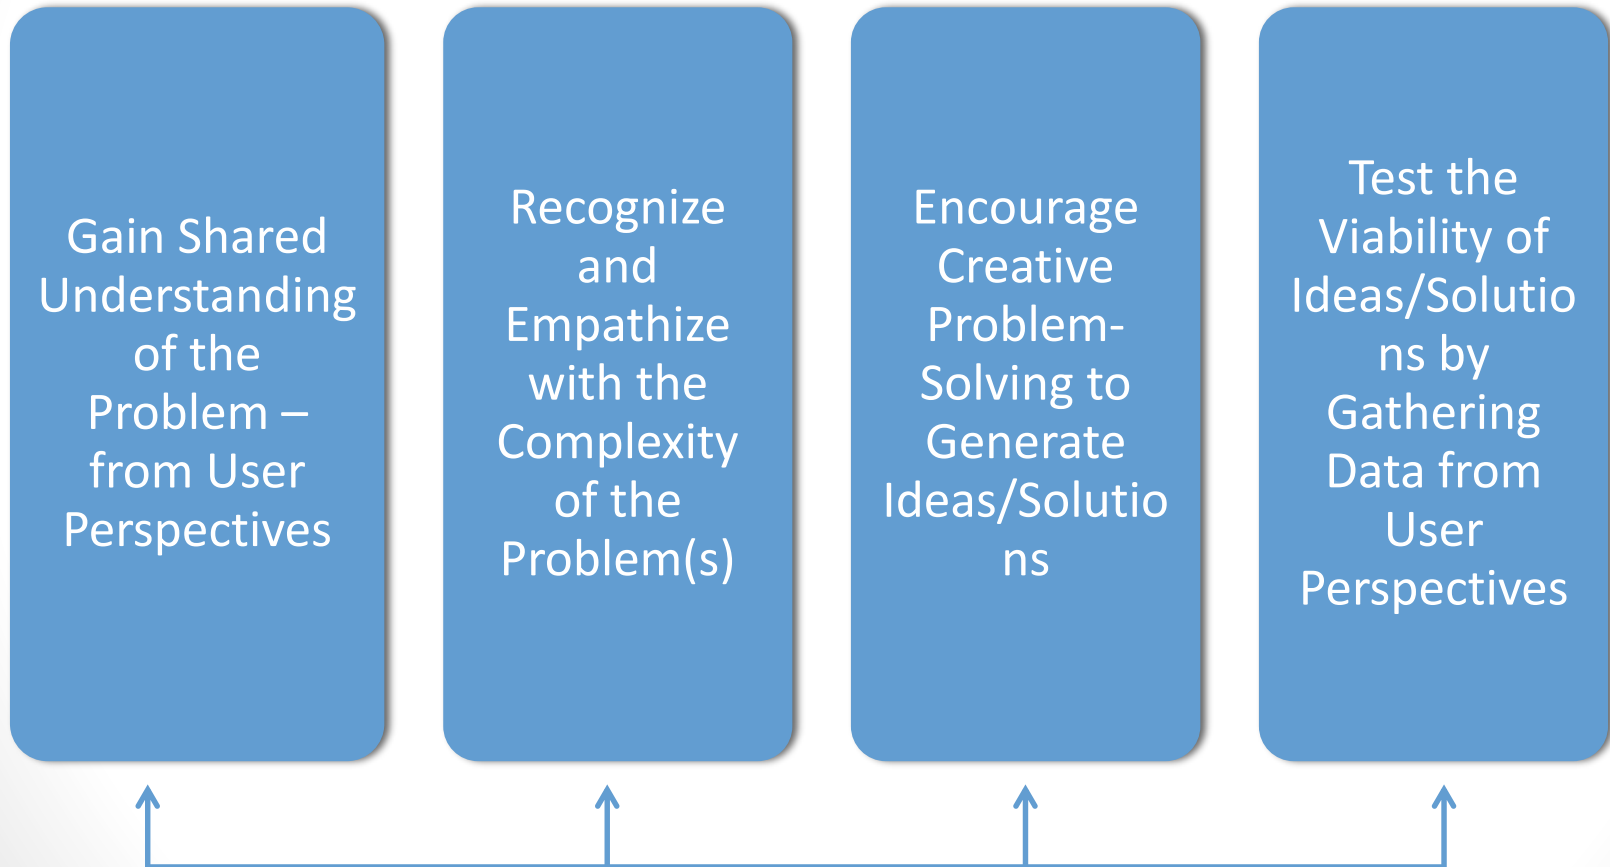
Gain Shared Understanding of the Problem – from User Perspectives

Recognize and Empathize with the Complexity of the Problem(s)

Encourage Creative Problem-Solving to Generate Ideas/Solutions

Test the Viability of Ideas/Solutions by Gathering Data from User Perspectives